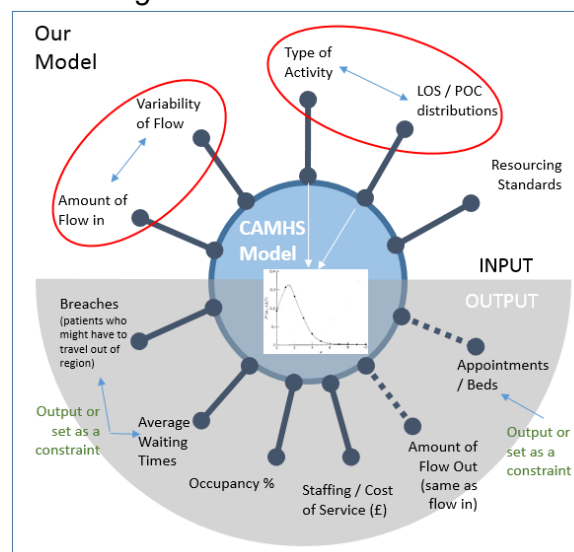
Our Model

Variability of Flow

Amount of Flow in

Type of Activity

LOS / POC distributions

Resourcing Standards

CAMHS Model

INPUT

OUTPUT

Breaches (patients who might have to travel out of region)

Output or set as a constraint

Average Waiting Times

Occupancy %

Staffing / Cost of Service (£)

Amount of Flow Out (same as flow in)

Appointments / Beds

Output or set as a constraint